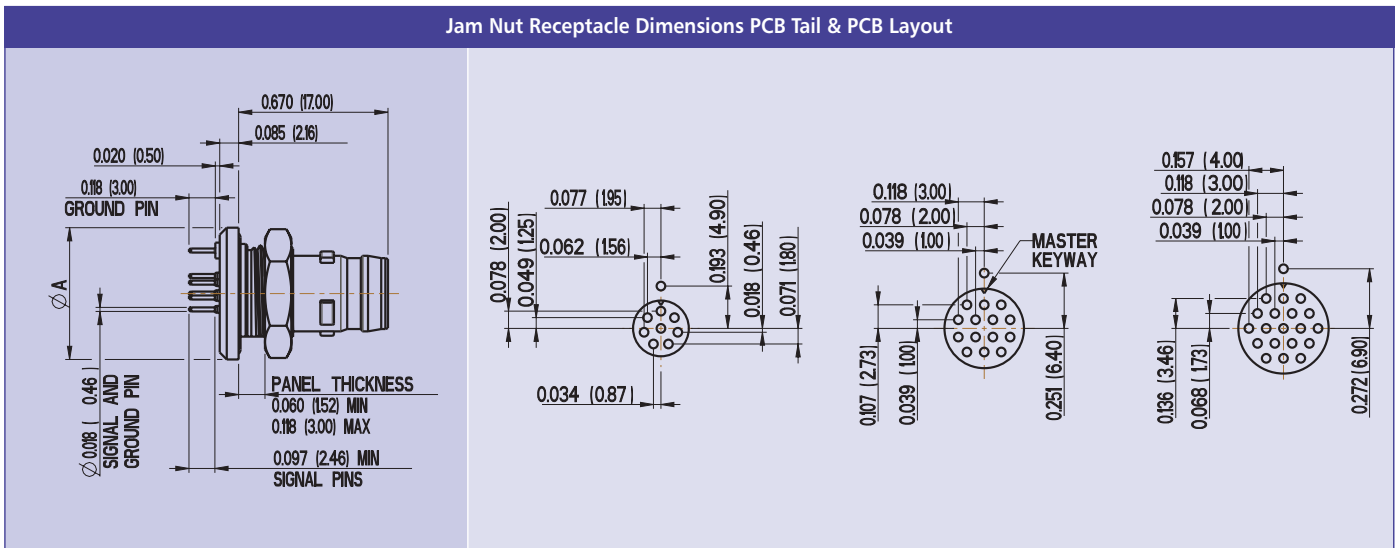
Jam Nut Receptacle Dimensions PCB Tail & PCB Layout

0.670 (17.00)
0.085 (2.16)
0.020 (0.50)
0.118 (3.00)
GROUND PIN
$\varnothing$A
$\varnothing$0.018 (0.46)
SIGNAL AND GROUND PIN
PANEL THICKNESS
0.060 (1.52) MIN
0.118 (3.00) MAX
0.097 (2.46) MIN
SIGNAL PINS

0.077 (1.95)
0.062 (1.56)
0.078 (2.00)
0.049 (1.25)
0.193 (4.90)
0.018 (0.46)
0.071 (1.80)
0.034 (0.87)

0.118 (3.00)
0.078 (2.00)
0.039 (1.00)
MASTER KEYWAY
0.107 (2.73)
0.039 (1.00)
0.251 (6.40)

0.157 (4.00)
0.118 (3.00)
0.078 (2.00)
0.039 (1.00)
0.136 (3.46)
0.068 (1.73)
0.272 (6.90)